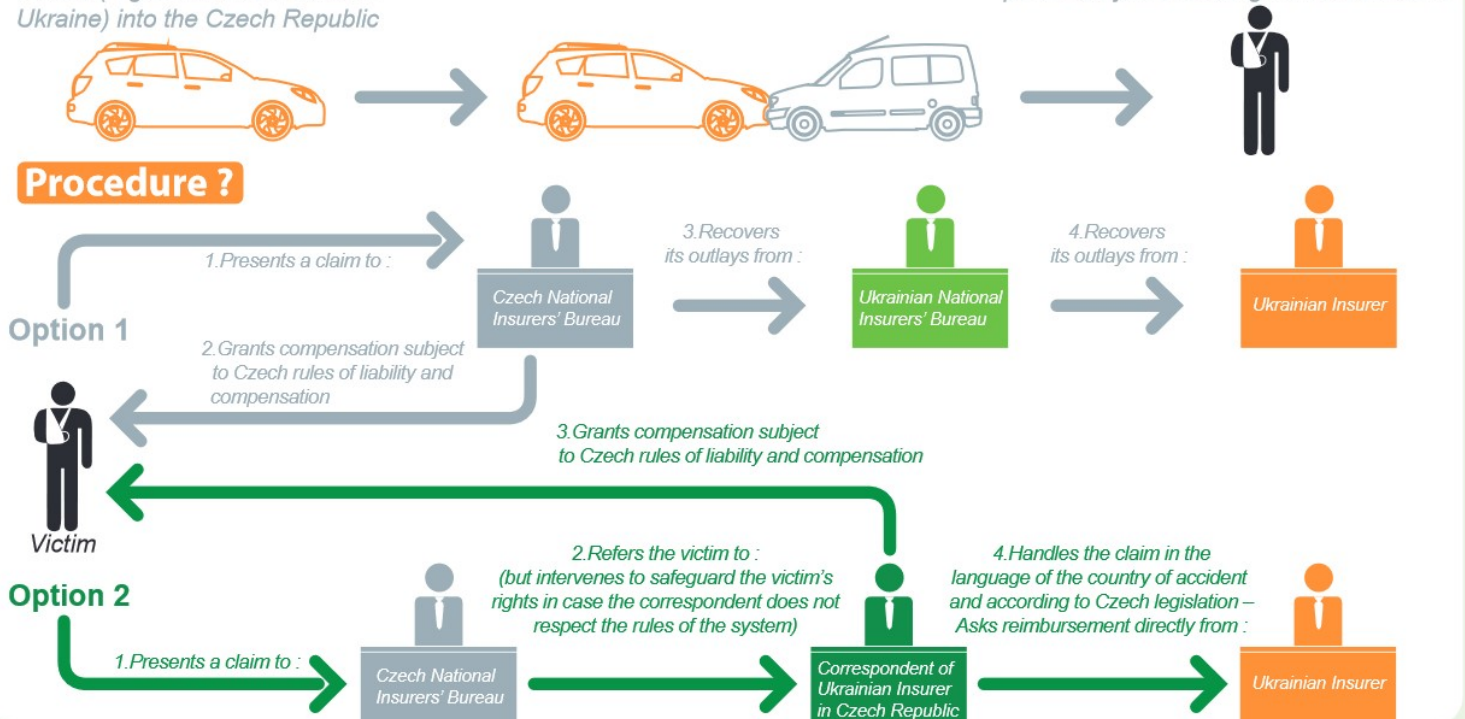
Ukraine) into the Czech Republic

Procedure ?

1.Presents a claim to :

Czech National Insurers' Bureau

3.Recovers its outlays from :

Ukrainian National Insurers' Bureau

4.Recovers its outlays from :

Ukrainian Insurer

Option 1

2.Grants compensation subject to Czech rules of liability and compensation

3.Grants compensation subject to Czech rules of liability and compensation

Victim

Option 2

2.Refers the victim to : (but intervenes to safeguard the victim's rights in case the correspondent does not respect the rules of the system)

4.Handles the claim in the language of the country of accident and according to Czech legislation – Asks reimbursement directly from :

1.Presents a claim to :

Czech National Insurers' Bureau

Correspondent of Ukrainian Insurer in Czech Republic

Ukrainian Insurer